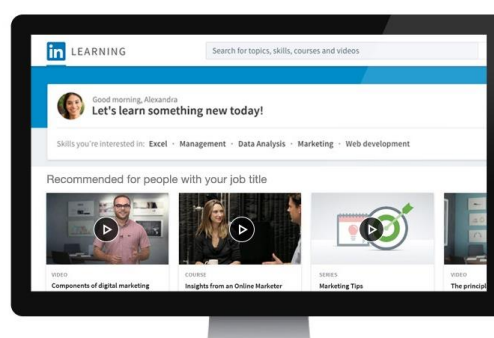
in LEARNING

Search for topics, skills, courses and videos

Good morning, Alexandra
Let's learn something new today!

Skills you're interested in: Excel · Management · Data Analysis · Marketing · Web development

Recommended for people with your job title

VIDEO
Components of digital marketing

COURSE
Insights from an Online Marketer

SERIES
Marketing Tips

VIDEO
The princip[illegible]